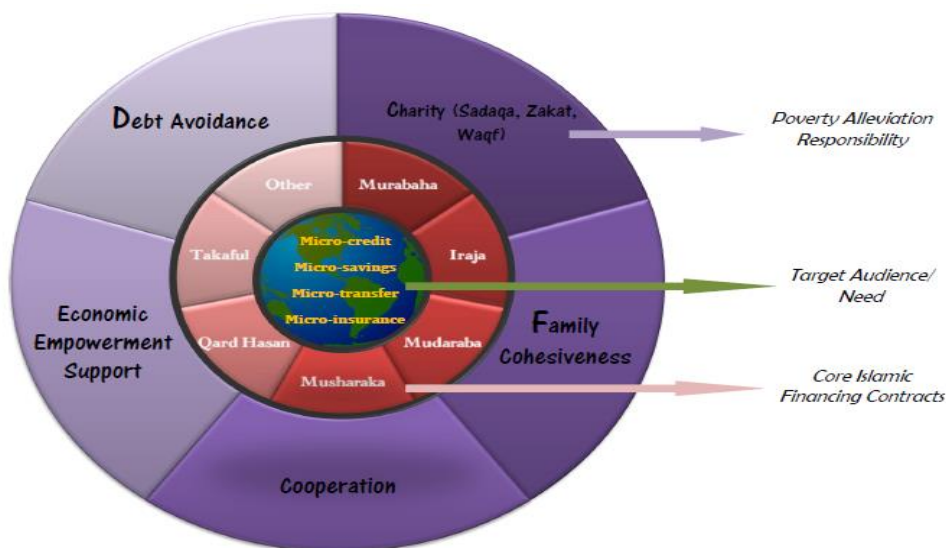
Debt Avoidance

Charity (Sadaqa, Zakat, Waqf)

Poverty Alleviation Responsibility

Other

Murabaha

Takaful

Micro-credit

Micro-savings

Micro-transfer

Micro-insurance

Iraja

Target Audience/ Need

Economic Empowerment Support

Qard Hasan

Mudaraba

Family Cohesiveness

Musharaka

Core Islamic Financing Contracts

Cooperation